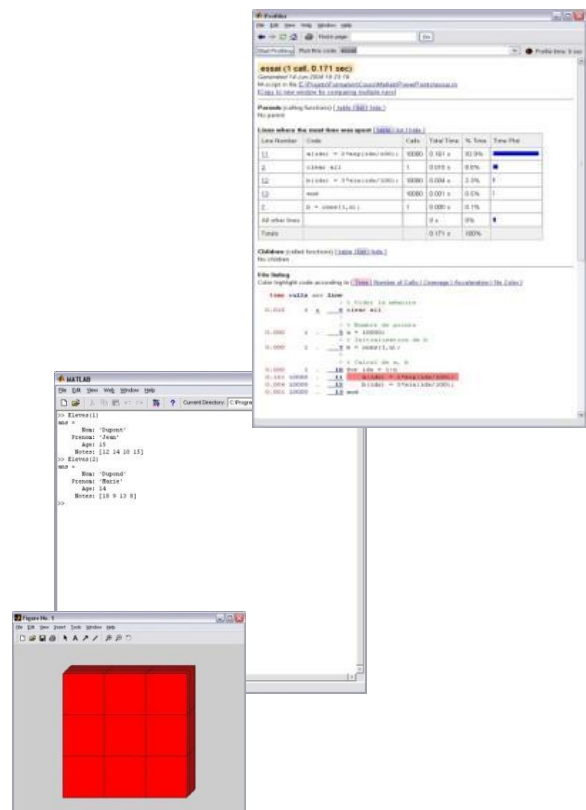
Profiler

File Edit View Web Window Help

Find in page: Go

Start Profiling Run this code: essai Profile time: 0 sec

essai (1 call, 0.171 sec)

Generated 14-Jun-2004 19:23:19

M-script in file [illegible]

[Copy to new window for comparing multiple runs]

Parents (calling functions) [ table | list | hide ]

No parent

Lines where the most time was spent [ table | list | hide ]

| Line Number | Code | Calls | Total Time | % Time | Time Plot |
|---|---|---|---|---|---|
| 11 | a(idx) = 3*exp(idx/100); | 10000 | 0.161 s | 93.9% | |
| 2 | clear all | 1 | 0.015 s | 8.8% | |
| 12 | b(idx) = 3*sin(idx/100); | 10000 | 0.004 s | 2.3% | |
| 13 | end | 10000 | 0.001 s | 0.5% | |
| 7 | b = ones(1,n); | 1 | 0.000 s | 0.1% | |
| All other lines | | | 0 s | 0% | |
| Totals | | | 0.171 s | 100% | |

Children (called functions) [ table | list | hide ]

No children

File listing

Color highlight code according to [ time | Number of Calls | Coverage | Acceleration | No Color ]

time calls acc line

% Vider la mémoire

0.015 1 1 clear all

% Nombre de points

0.000 1 4 n = 10000;

% Initialisation de b

0.000 1 7 b = ones(1,n);

% Calcul de a, b

0.000 1 10 for idx = 1:n

0.161 10000 11 a(idx) = 3*exp(idx/100);

0.004 10000 12 b(idx) = 3*sin(idx/100);

0.001 10000 13 end

MATLAB

File Edit View Web Window Help

Current Directory: C:\Progra

>> Eleves(1)

ans =

Nom: 'Dupont'

Prenom: 'Jean'

Age: 15

Notes: [12 14 10 15]

>> Eleves(2)

ans =

Nom: 'Dupond'

Prenom: 'Marie'

Age: 14

Notes: [10 9 13 8]

>>

Figure No. 1

File Edit View Insert Tools Window Help